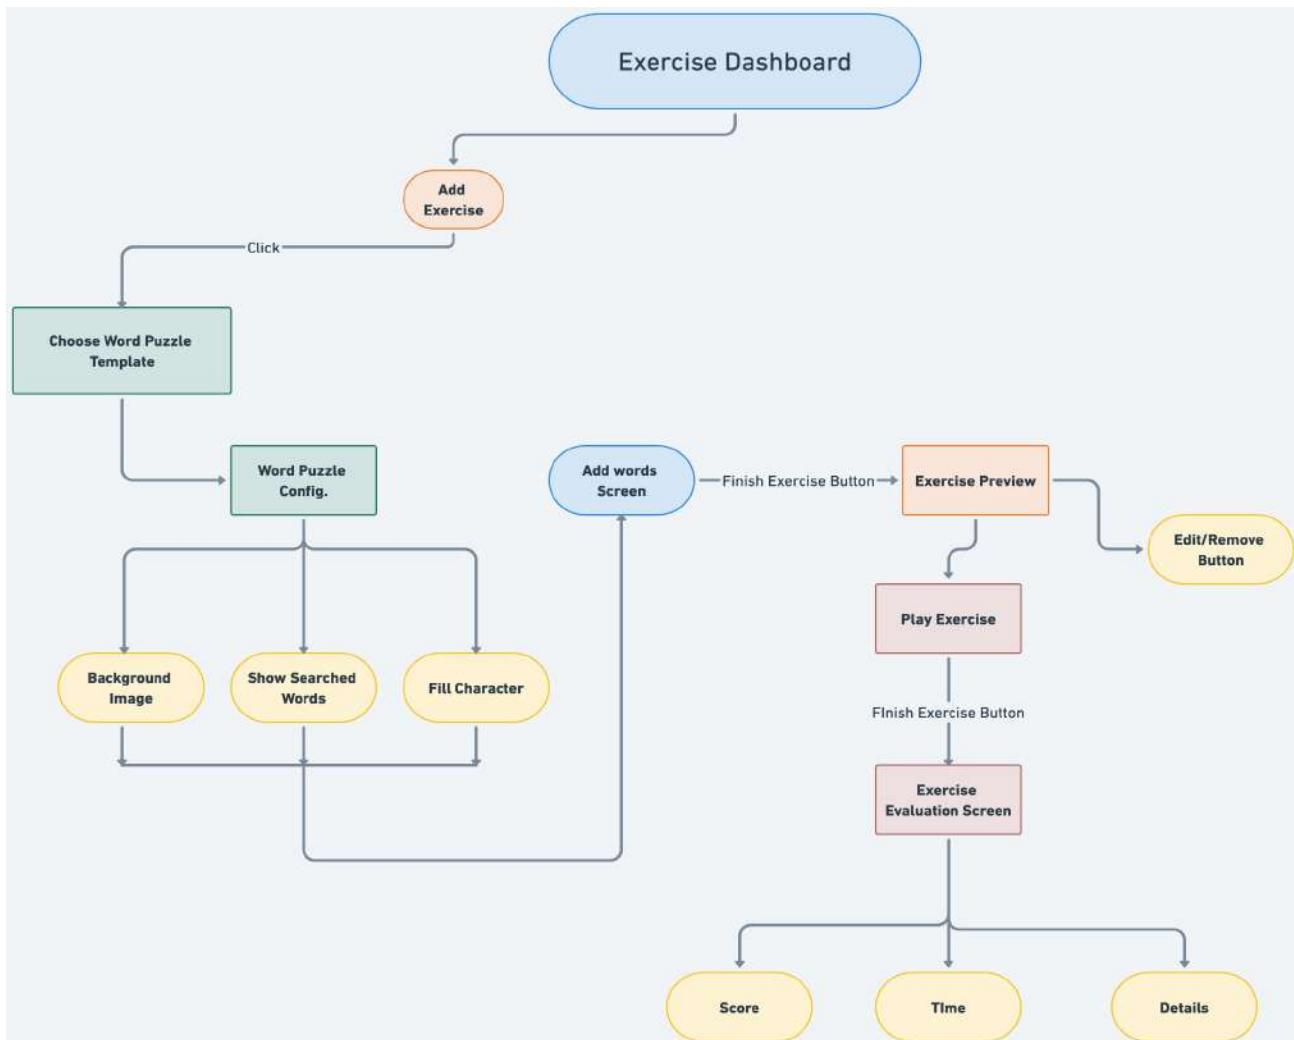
Exercise Dashboard

Add Exercise

Click

Choose Word Puzzle Template

Word Puzzle Config.

Background Image

Show Searched Words

Fill Character

Add words Screen

Finish Exercise Button

Exercise Preview

Edit/Remove Button

Play Exercise

FInish Exercise Button

Exercise Evaluation Screen

Score

TIme

Details